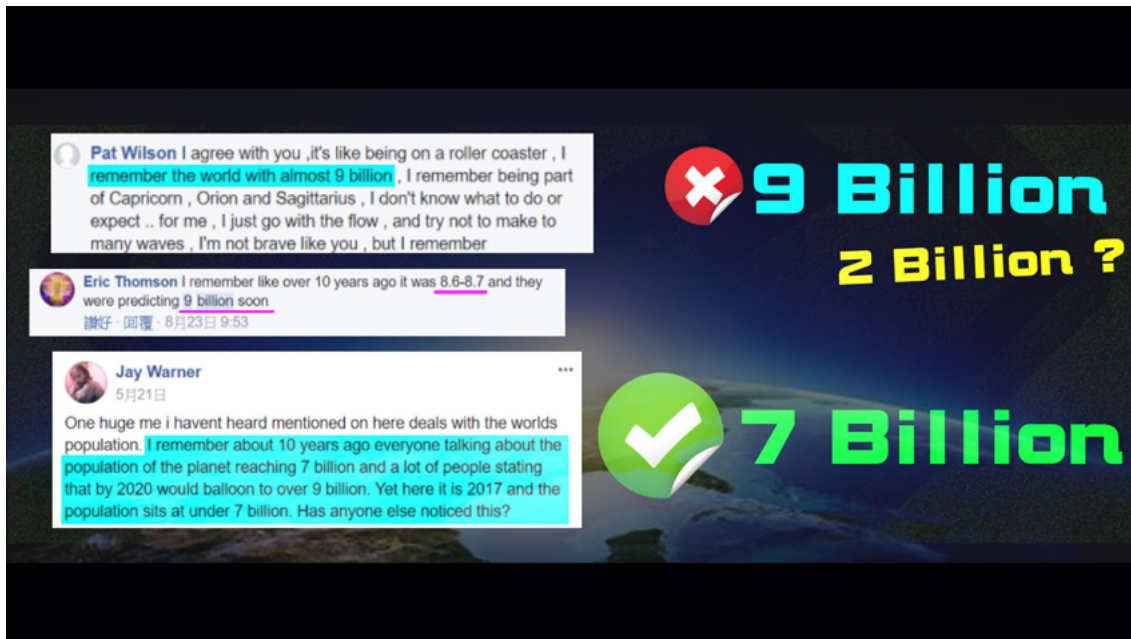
Pat Wilson I agree with you ,it's like being on a roller coaster , I remember the world with almost 9 billion , I remember being part of Capricorn , Orion and Sagittarius , I don't know what to do or expect .. for me , I just go with the flow , and try not to make to many waves , I'm not brave like you , but I remember

Eric Thomson I remember like over 10 years ago it was 8.6-8.7 and they were predicting 9 billion soon
讚好 · 回覆 · 8月23日 9:53

Jay Warner
5月21日
•••
One huge me i havent heard mentioned on here deals with the worlds population. I remember about 10 years ago everyone talking about the population of the planet reaching 7 billion and a lot of people stating that by 2020 would balloon to over 9 billion. Yet here it is 2017 and the population sits at under 7 billion. Has anyone else noticed this?

9 Billion

2 Billion ?

7 Billion